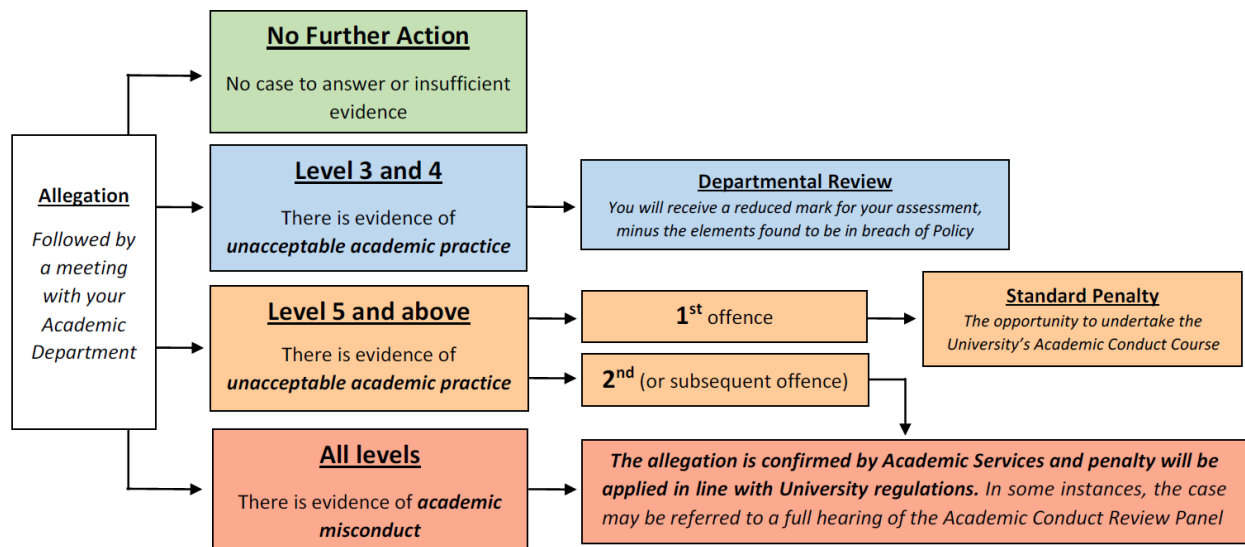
Allegation

Followed by a meeting with your Academic Department

No Further Action

No case to answer or insufficient evidence

Level 3 and 4

There is evidence of unacceptable academic practice

Departmental Review

You will receive a reduced mark for your assessment, minus the elements found to be in breach of Policy

Level 5 and above

There is evidence of unacceptable academic practice

$1^{st}$ offence

Standard Penalty

The opportunity to undertake the University's Academic Conduct Course

$2^{nd}$ (or subsequent offence)

All levels

There is evidence of academic misconduct

The allegation is confirmed by Academic Services and penalty will be applied in line with University regulations. In some instances, the case may be referred to a full hearing of the Academic Conduct Review Panel